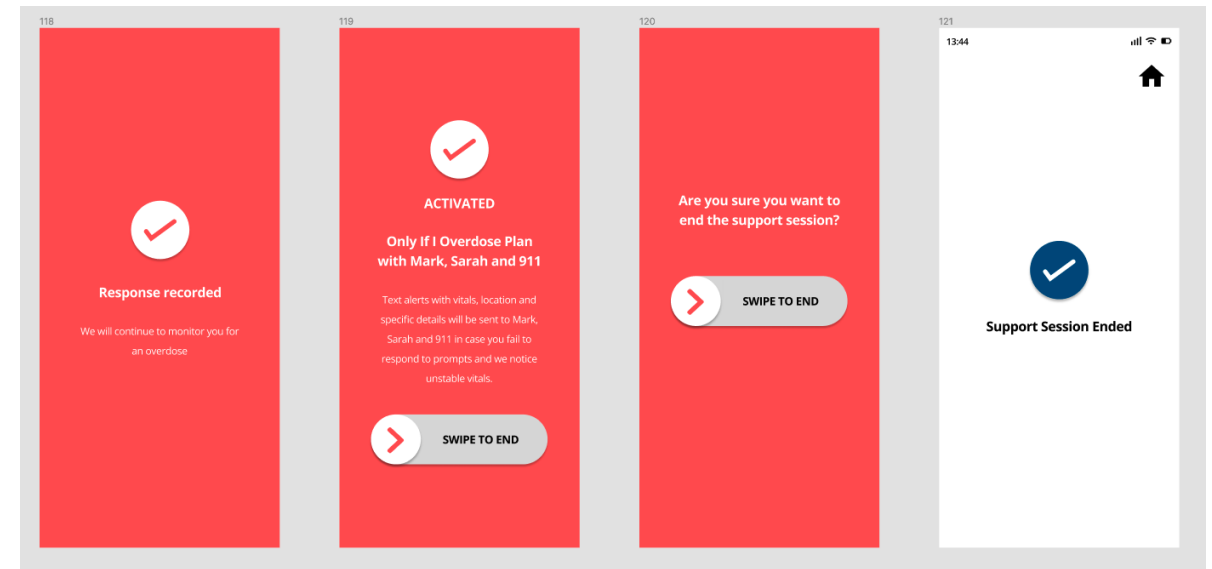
118

Response recorded

We will continue to monitor you for an overdose

119

ACTIVATED

Only If I Overdose Plan with Mark, Sarah and 911

Text alerts with vitals, location and specific details will be sent to Mark, Sarah and 911 in case you fail to respond to prompts and we notice unstable vitals.

SWIPE TO END

120

Are you sure you want to end the support session?

SWIPE TO END

121

13:44

Support Session Ended